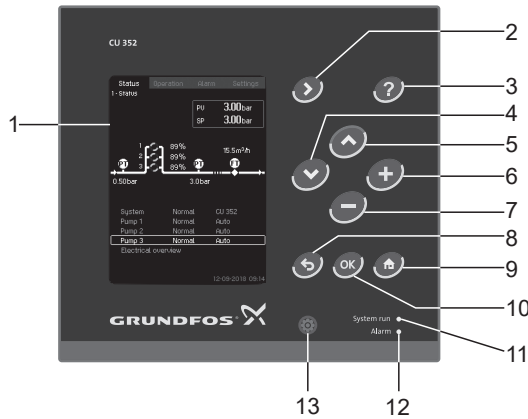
CU 352

Status Operation Alarm Settings

1 - Status

PV 3.00bar
SP 3.00bar

1 89%
2 89%
3 89%

15.5m³/h

0.50bar 3.0bar

| System | Normal | CU 352 |
|---|---|---|
| Pump 1 | Normal | Auto |
| Pump 2 | Normal | Auto |
| Pump 3 | Normal | Auto |

Electrical overview

12-09-2018 09:14

OK

GRUNDFOS

System run
Alarm

1
2
3
4
5
6
7
8
9
10
11
12
13